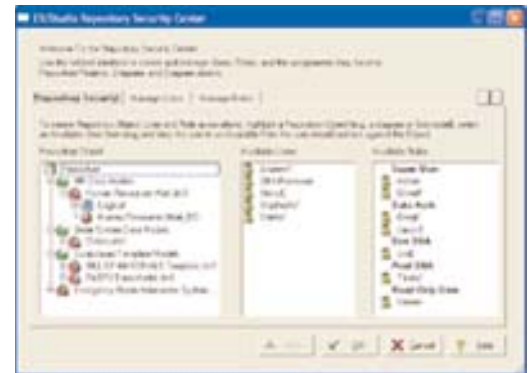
ER/Studio Repository Security Center

Welcome to the Repository Security Center
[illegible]

Repository Security | Manage Users | Manage Roles

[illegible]

Repository Object | Available Users | Available Roles

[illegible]

Super User
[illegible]
Data Arch
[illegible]
Data Stew
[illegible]
Read Only
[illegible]

Apply | OK | Cancel | Help